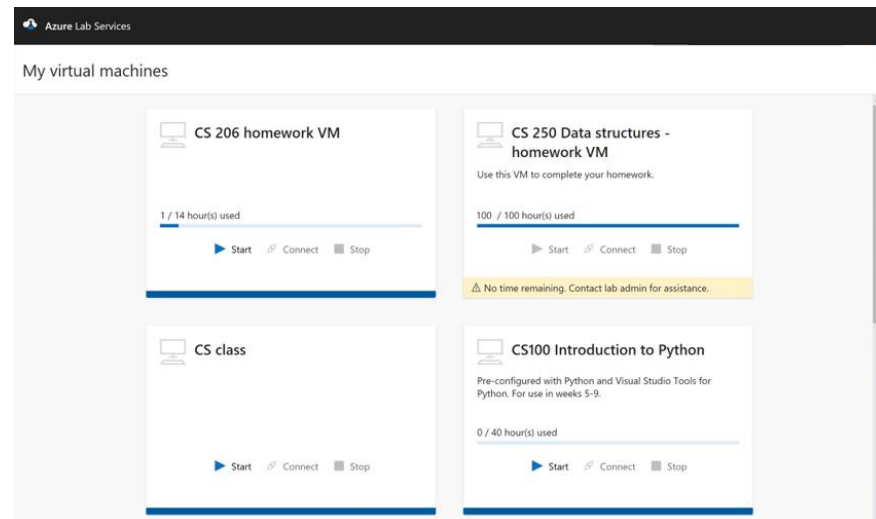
Azure Lab Services

My virtual machines

CS 206 homework VM

1 / 14 hour(s) used

Start Connect Stop

CS 250 Data structures - homework VM

Use this VM to complete your homework.

100 / 100 hour(s) used

Start Connect Stop

⚠ No time remaining. Contact lab admin for assistance.

CS class

Start Connect Stop

CS100 Introduction to Python

Pre-configured with Python and Visual Studio Tools for Python. For use in weeks 5-9.

0 / 40 hour(s) used

Start Connect Stop